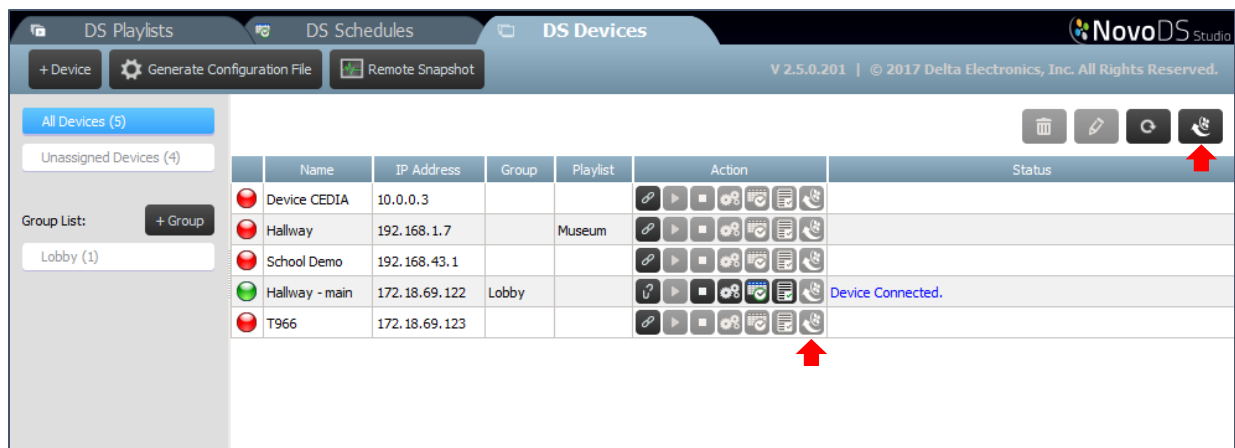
DS Playlists DS Schedules DS Devices NovoDS Studio

+ Device Generate Configuration File Remote Snapshot

V 2.5.0.201 | © 2017 Delta Electronics, Inc. All Rights Reserved.

All Devices (5)

Unassigned Devices (4)

Group List: + Group

Lobby (1)

| | Name | IP Address | Group | Playlist | Action | Status |
|---|---|---|---|---|---|---|
| | Device CEDIA | 10.0.0.3 | | | | |
| | Hallway | 192.168.1.7 | | Museum | | |
| | School Demo | 192.168.43.1 | | | | |
| | Hallway - main | 172.18.69.122 | Lobby | | | Device Connected. |
| | T966 | 172.18.69.123 | | | | |